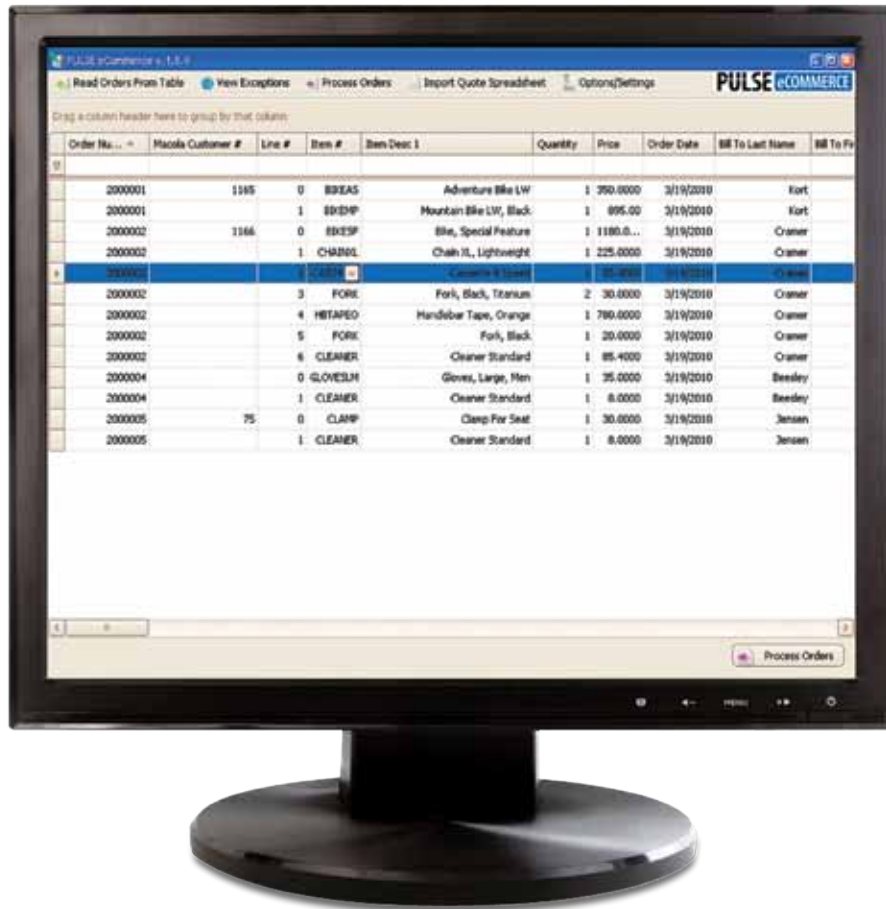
PULSE eCommerce v. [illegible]

Read Orders From Table | View Exceptions | Process Orders | Import Quote Spreadsheet | Options/Settings

PULSE eCOMMERCE

Drag a column header here to group by that column

| Order Nu... | Macola Customer # | Line # | Item # | Item Desc 1 | Quantity | Price | Order Date | Bill To Last Name | Bill To Fi |
|---|---|---|---|---|---|---|---|---|---|
| 2000001 | 1165 | 0 | BIKEAS | Adventure Bike LW | 1 | 350.0000 | 3/19/2010 | Kort | |
| 2000001 | | 1 | BIKEMP | Mountain Bike LW, Black | 1 | 895.00 | 3/19/2010 | Kort | |
| 2000002 | 1166 | 0 | BIKESP | Bike, Special Feature | 1 | 1180.0... | 3/19/2010 | Craner | |
| 2000002 | | 1 | CHAIN1L | Chain lL, Lightweight | 1 | 225.0000 | 3/19/2010 | Craner | |
| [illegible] | | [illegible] | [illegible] | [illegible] | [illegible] | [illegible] | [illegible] | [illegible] | |
| 2000002 | | 3 | FORK | Fork, Black, Titanium | 2 | 30.0000 | 3/19/2010 | Craner | |
| 2000002 | | 4 | HBTAPEO | Handlebar Tape, Orange | 1 | 780.0000 | 3/19/2010 | Craner | |
| 2000002 | | 5 | FORK | Fork, Black | 1 | 20.0000 | 3/19/2010 | Craner | |
| 2000002 | | 6 | CLEANER | Cleaner Standard | 1 | 85.4000 | 3/19/2010 | Craner | |
| 2000004 | | 0 | GLOVESLM | Gloves, Large, Men | 1 | 35.0000 | 3/19/2010 | Beesley | |
| 2000004 | | 1 | CLEANER | Cleaner Standard | 1 | 8.0000 | 3/19/2010 | Beesley | |
| 2000005 | 75 | 0 | CLAMP | Clamp For Seat | 1 | 30.0000 | 3/19/2010 | Jensen | |
| 2000005 | | 1 | CLEANER | Cleaner Standard | 1 | 8.0000 | 3/19/2010 | Jensen | |

Process Orders

MENU